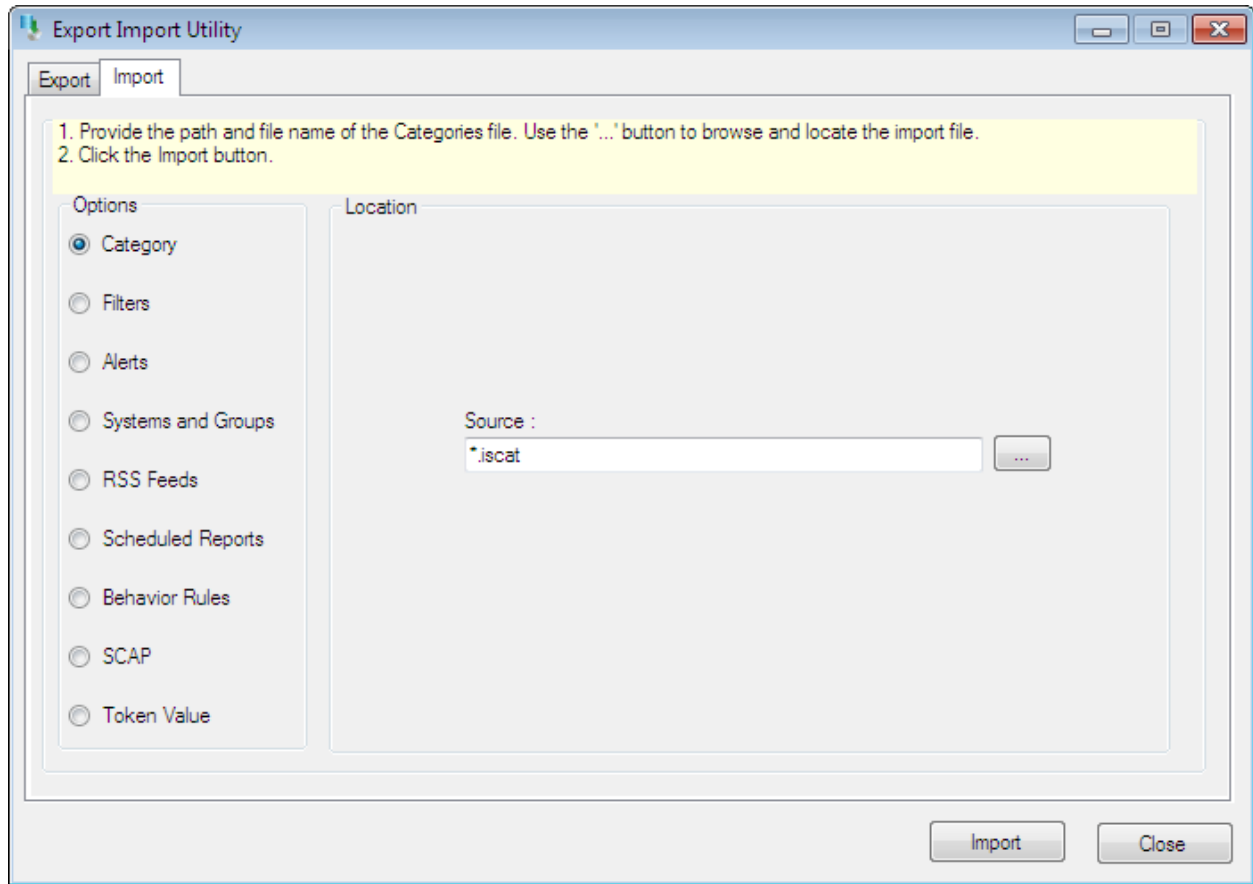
Export Import Utility

Export Import

1. Provide the path and file name of the Categories file. Use the '...' button to browse and locate the import file.
2. Click the Import button.

Options
Category
Filters
Alerts
Systems and Groups
RSS Feeds
Scheduled Reports
Behavior Rules
SCAP
Token Value

Location
Source :
*.iscat
...

Import
Close